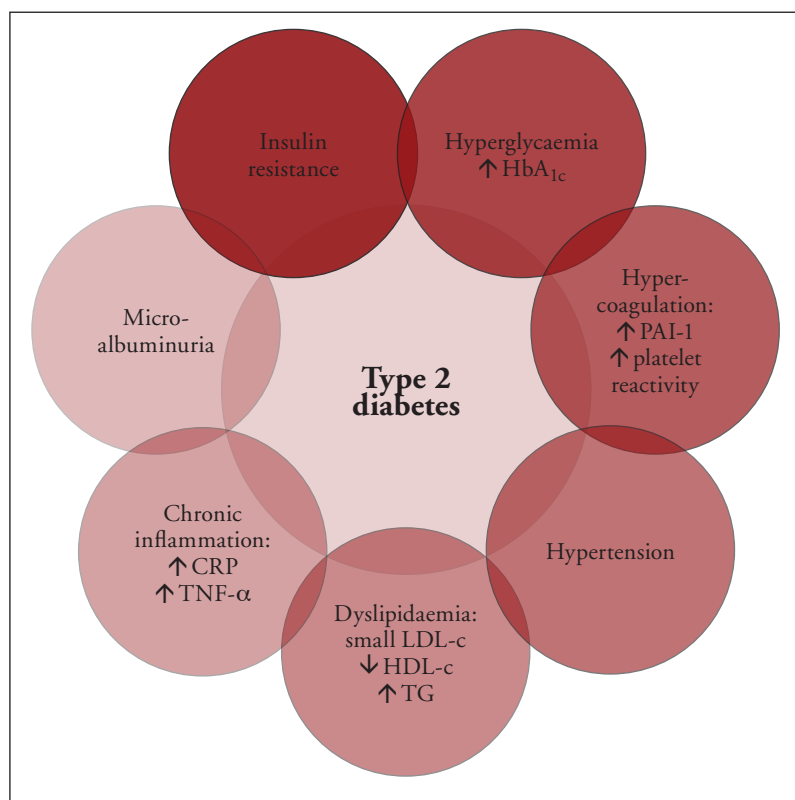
Insulin resistance

Hyperglycaemia
$\uparrow$ HbA$_{1c}$

Hypercoagulation:
$\uparrow$ PAI-1
$\uparrow$ platelet reactivity

Hypertension

Dyslipidaemia:
small LDL-c
$\downarrow$ HDL-c
$\uparrow$ TG

Chronic inflammation:
$\uparrow$ CRP
$\uparrow$ TNF-$\alpha$

Microalbuminuria

Type 2 diabetes